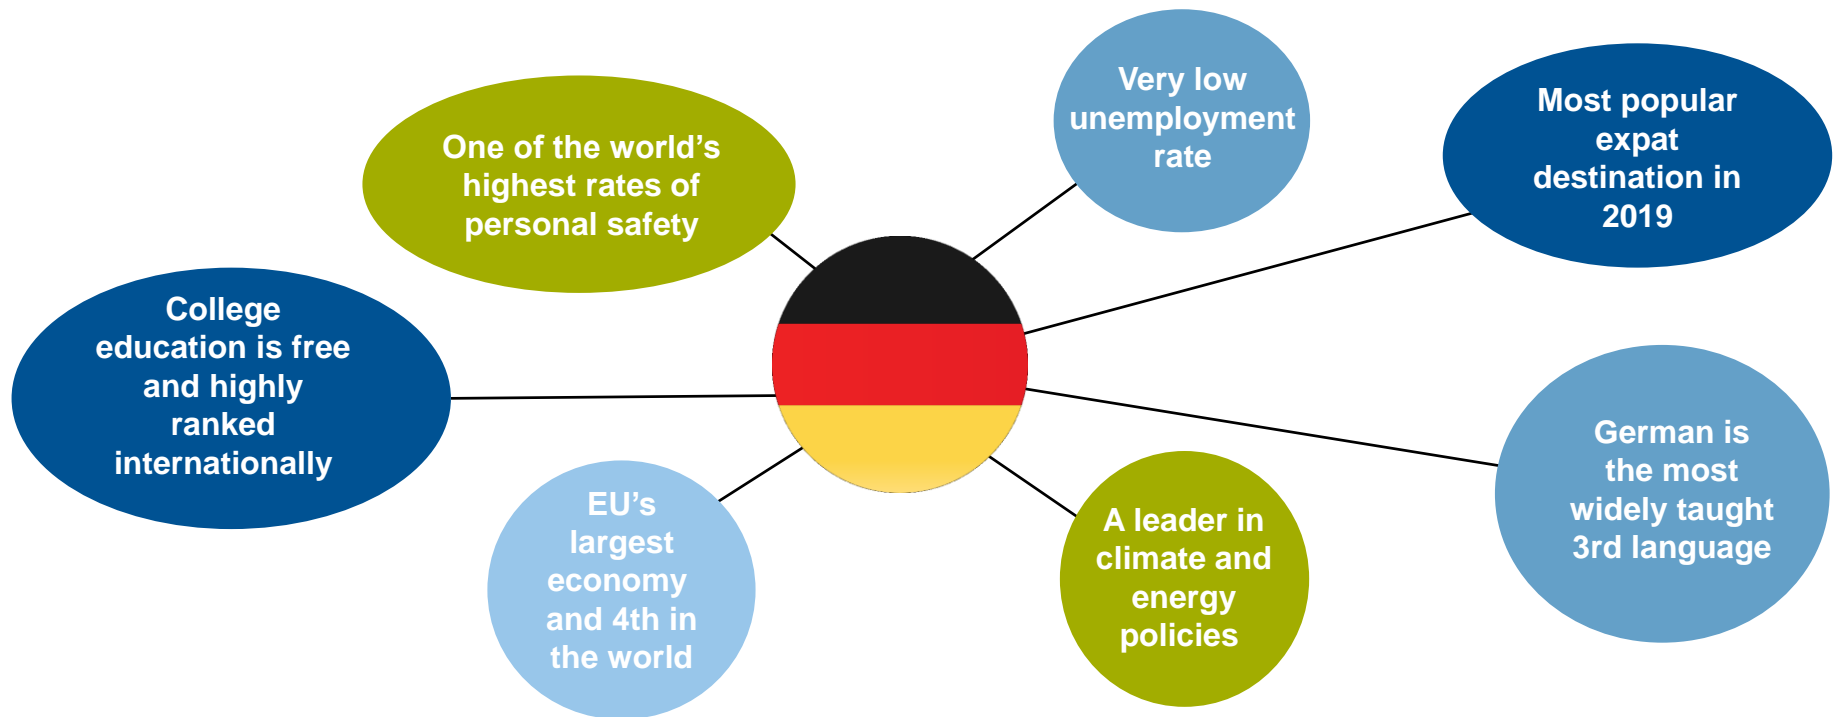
One of the world's highest rates of personal safety

Very low unemployment rate

Most popular expat destination in 2019

College education is free and highly ranked internationally

German is the most widely taught 3rd language

EU's largest economy and 4th in the world

A leader in climate and energy policies